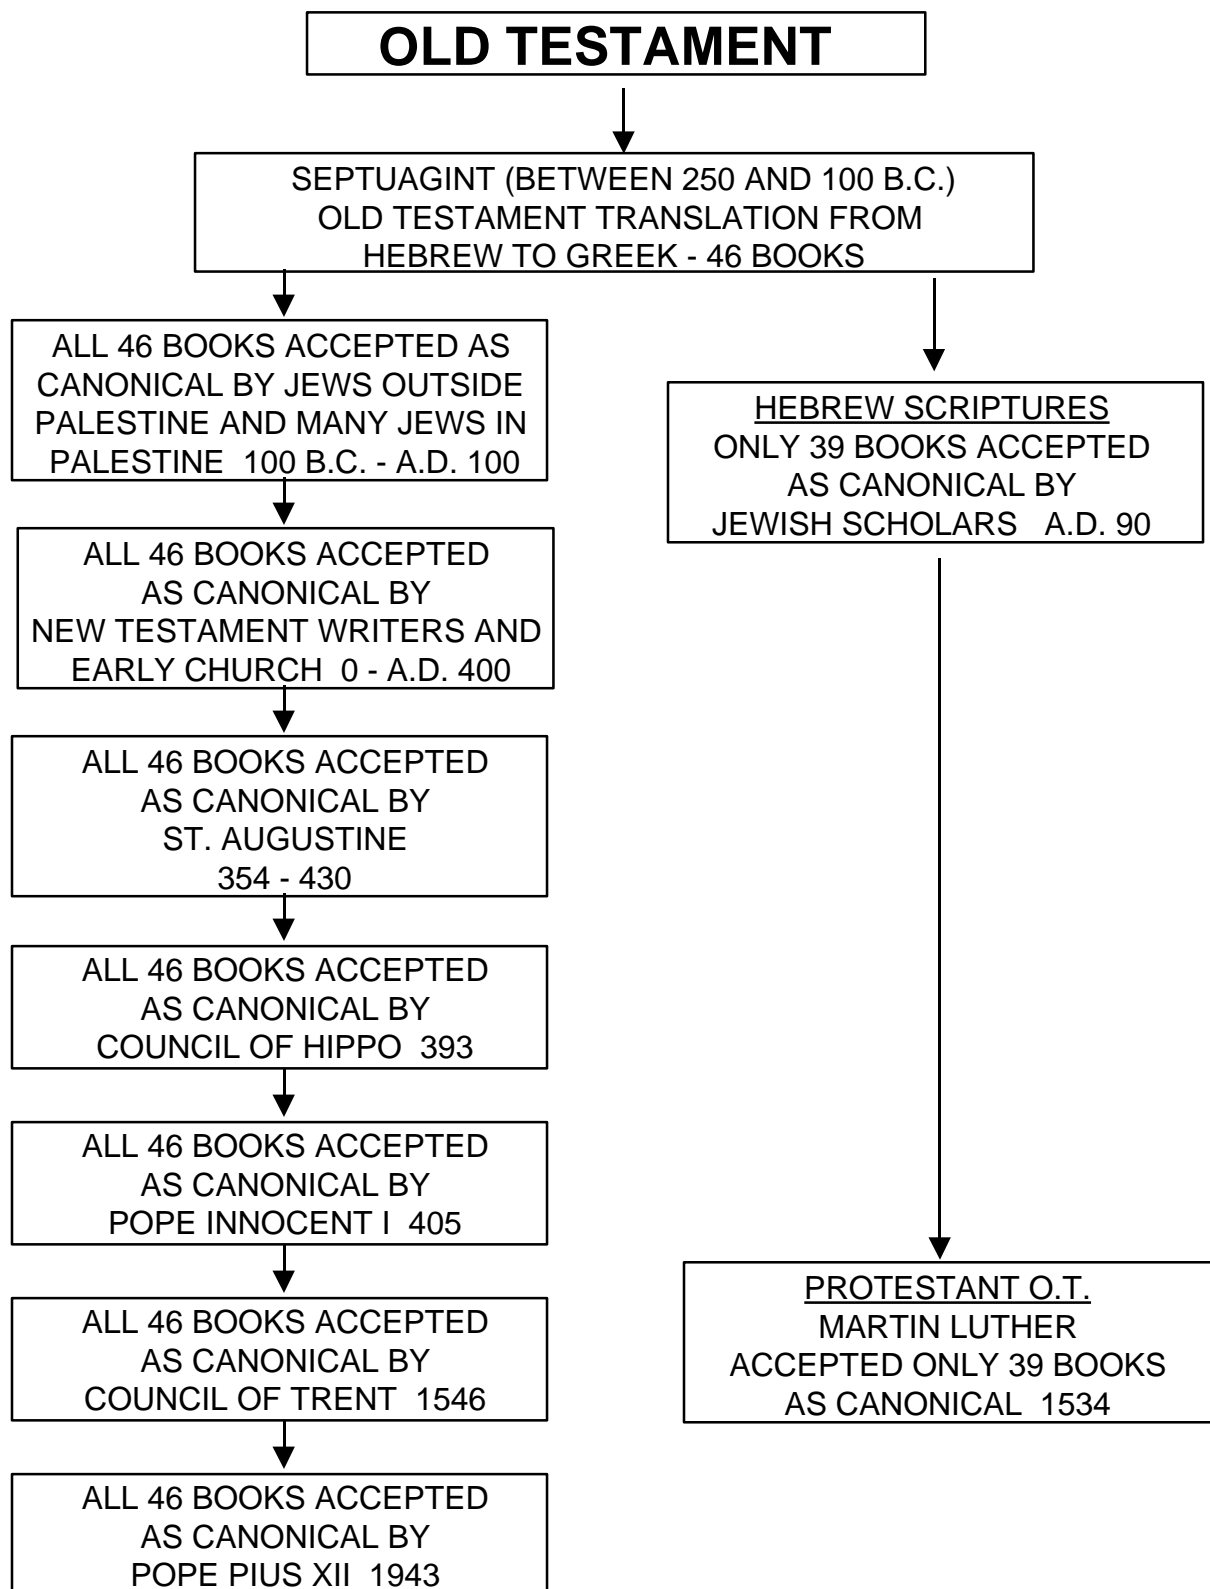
OLD TESTAMENT

SEPTUAGINT (BETWEEN 250 AND 100 B.C.) OLD TESTAMENT TRANSLATION FROM HEBREW TO GREEK - 46 BOOKS

ALL 46 BOOKS ACCEPTED AS CANONICAL BY JEWS OUTSIDE PALESTINE AND MANY JEWS IN PALESTINE 100 B.C. - A.D. 100

ALL 46 BOOKS ACCEPTED AS CANONICAL BY NEW TESTAMENT WRITERS AND EARLY CHURCH 0 - A.D. 400

ALL 46 BOOKS ACCEPTED AS CANONICAL BY ST. AUGUSTINE 354 - 430

ALL 46 BOOKS ACCEPTED AS CANONICAL BY COUNCIL OF HIPPO 393

ALL 46 BOOKS ACCEPTED AS CANONICAL BY POPE INNOCENT I 405

ALL 46 BOOKS ACCEPTED AS CANONICAL BY COUNCIL OF TRENT 1546

ALL 46 BOOKS ACCEPTED AS CANONICAL BY POPE PIUS XII 1943

HEBREW SCRIPTURES
ONLY 39 BOOKS ACCEPTED AS CANONICAL BY JEWISH SCHOLARS A.D. 90

PROTESTANT O.T.
MARTIN LUTHER ACCEPTED ONLY 39 BOOKS AS CANONICAL 1534